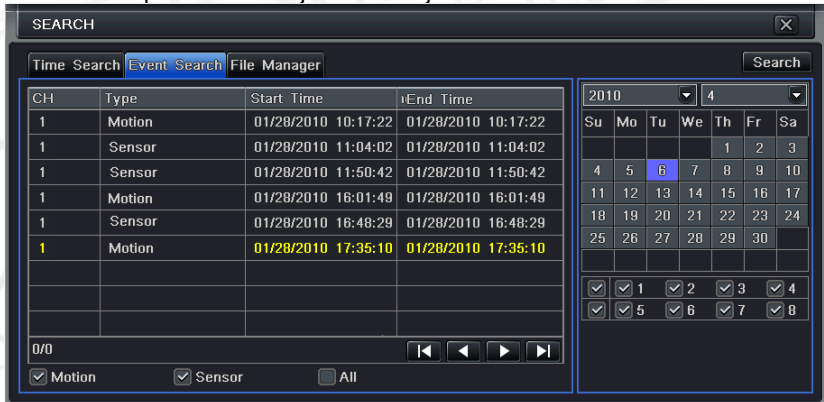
SEARCH

Time Search Event Search File Manager

Search

| CH | Type | Start Time | End Time |
|---|---|---|---|
| 1 | Motion | 01/28/2010 10:17:22 | 01/28/2010 10:17:22 |
| 1 | Sensor | 01/28/2010 11:04:02 | 01/28/2010 11:04:02 |
| 1 | Sensor | 01/28/2010 11:50:42 | 01/28/2010 11:50:42 |
| 1 | Motion | 01/28/2010 16:01:49 | 01/28/2010 16:01:49 |
| 1 | Sensor | 01/28/2010 16:48:29 | 01/28/2010 16:48:29 |
| 1 | Motion | 01/28/2010 17:35:10 | 01/28/2010 17:35:10 |

0/0

Motion Sensor All

2010 4

| Su | Mo | Tu | We | Th | Fr | Sa |
|---|---|---|---|---|---|---|
| | | | | 1 | 2 | 3 |
| 4 | 5 | 6 | 7 | 8 | 9 | 10 |
| 11 | 12 | 13 | 14 | 15 | 16 | 17 |
| 18 | 19 | 20 | 21 | 22 | 23 | 24 |
| 25 | 26 | 27 | 28 | 29 | 30 | |

1 2 3 4
5 6 7 8